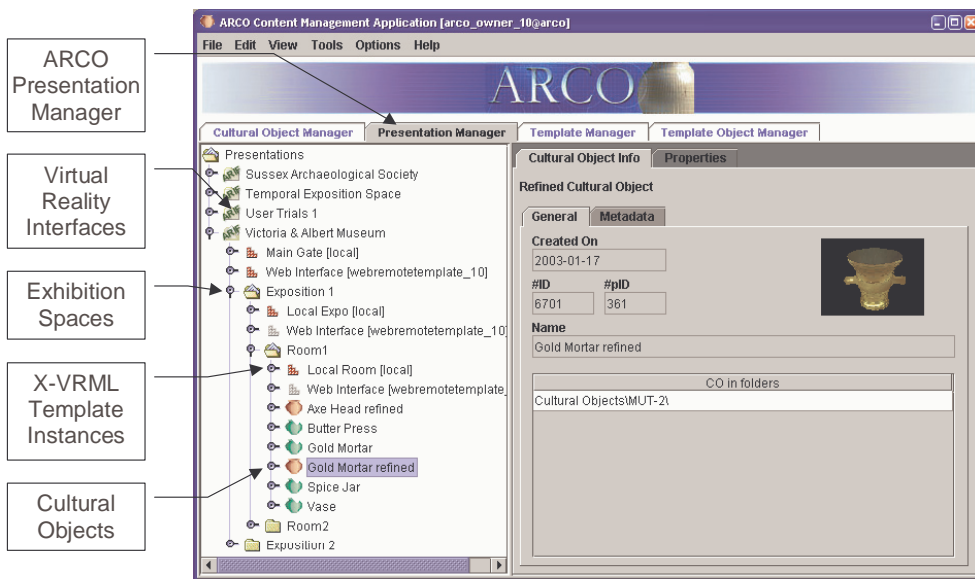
ARCO Presentation Manager

Virtual Reality Interfaces

Exhibition Spaces

X-VRML Template Instances

Cultural Objects

ARCO Content Management Application [arco_owner_10@arco]

File Edit View Tools Options Help

ARCO

Cultural Object Manager | Presentation Manager | Template Manager | Template Object Manager

Presentations
Sussex Archaeological Society
Temporal Exposition Space
User Trials 1
Victoria & Albert Museum
Main Gate [local]
Web Interface [webremotetemplate_10]
Exposition 1
Local Expo [local]
Web Interface [webremotetemplate_10]
Room1
Local Room [local]
Web Interface [webremotetemplate_
Axe Head refined
Butter Press
Gold Mortar
Gold Mortar refined
Spice Jar
Vase
Room2
Exposition 2

Cultural Object Info | Properties

Refined Cultural Object

General | Metadata

Created On
2003-01-17

#ID
6701

#pID
361

Name
Gold Mortar refined

| CO in folders |
|---|
| Cultural Objects\MUT-2\ |